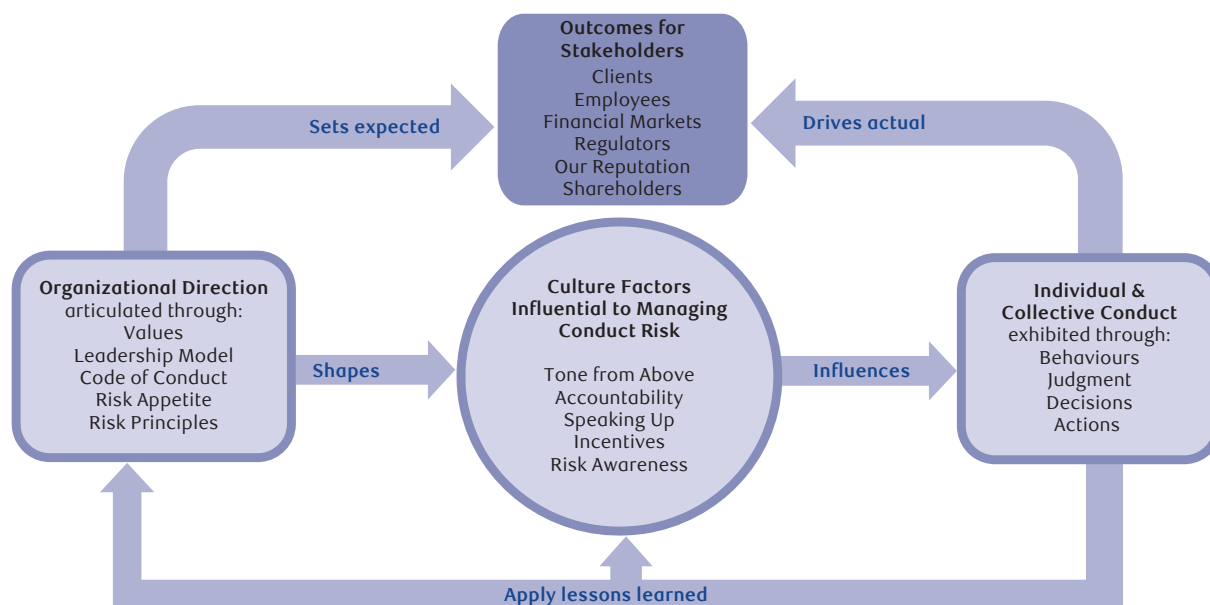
Outcomes for Stakeholders
Clients
Employees
Financial Markets
Regulators
Our Reputation
Shareholders

Sets expected

Drives actual

Organizational Direction
articulated through:
Values
Leadership Model
Code of Conduct
Risk Appetite
Risk Principles

Shapes

Culture Factors Influential to Managing Conduct Risk

Tone from Above
Accountability
Speaking Up
Incentives
Risk Awareness

Influences

Individual & Collective Conduct
exhibited through:
Behaviours
Judgment
Decisions
Actions

Apply lessons learned